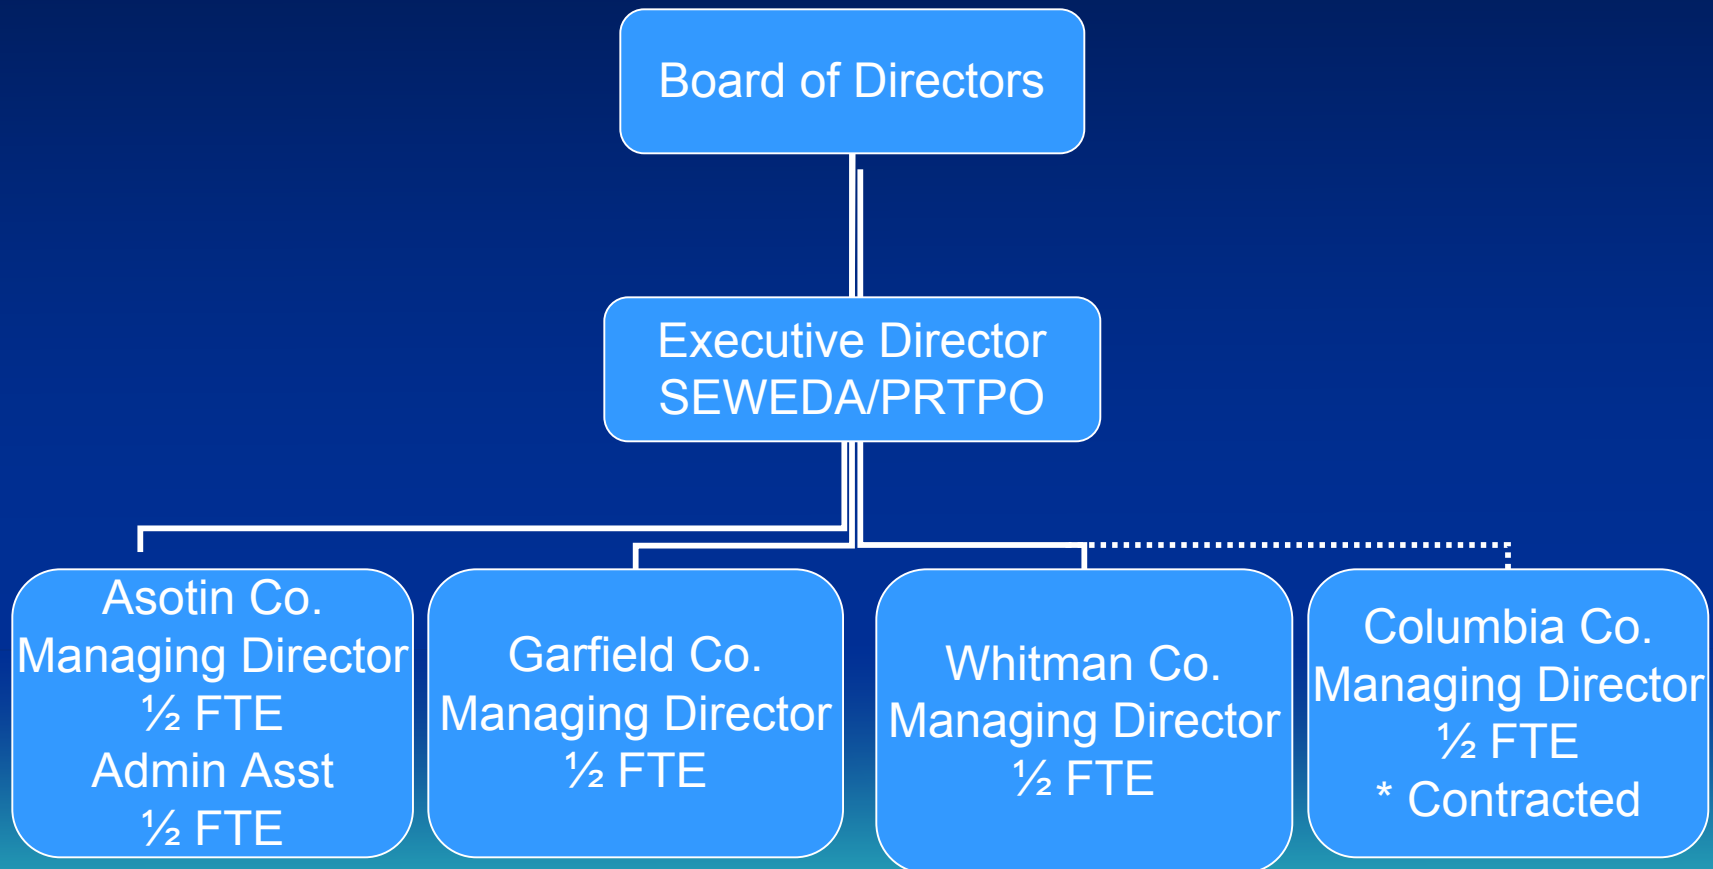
Board of Directors

Executive Director
SEWEDA/PRTPO

Asotin Co.
Managing Director
½ FTE
Admin Asst
½ FTE

Garfield Co.
Managing Director
½ FTE

Whitman Co.
Managing Director
½ FTE

Columbia Co.
Managing Director
½ FTE
* Contracted